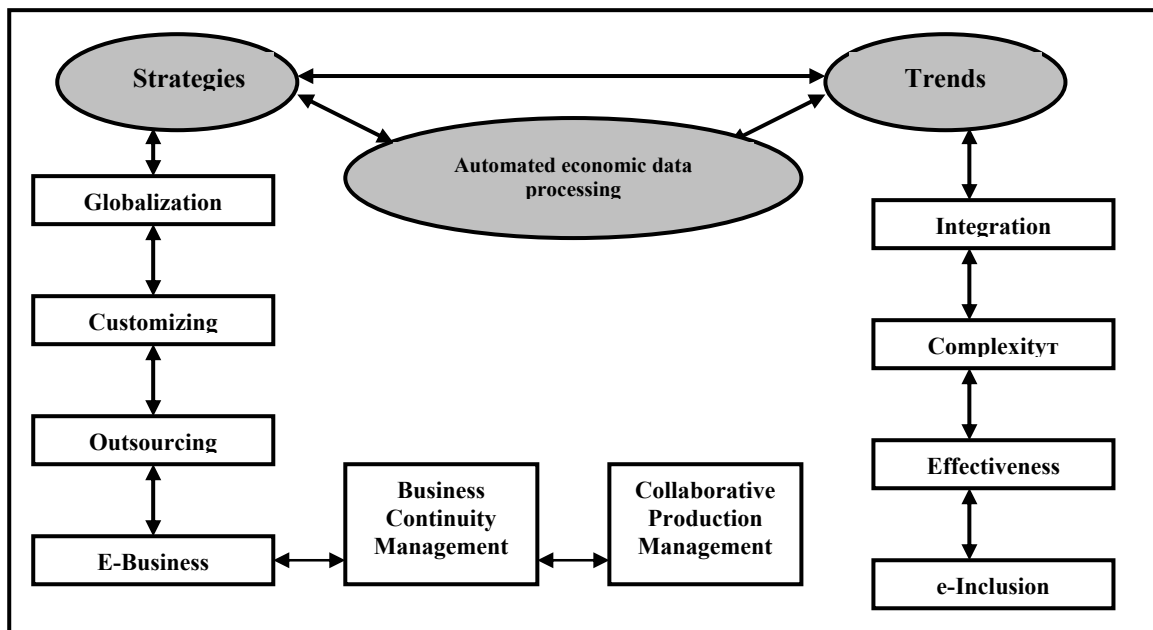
Strategies

Trends

Automated economic data processing

Globalization

Customizing

Outsourcing

E-Business

Business Continuity Management

Collaborative Production Management

Integration

Complexityт

Effectiveness

e-Inclusion